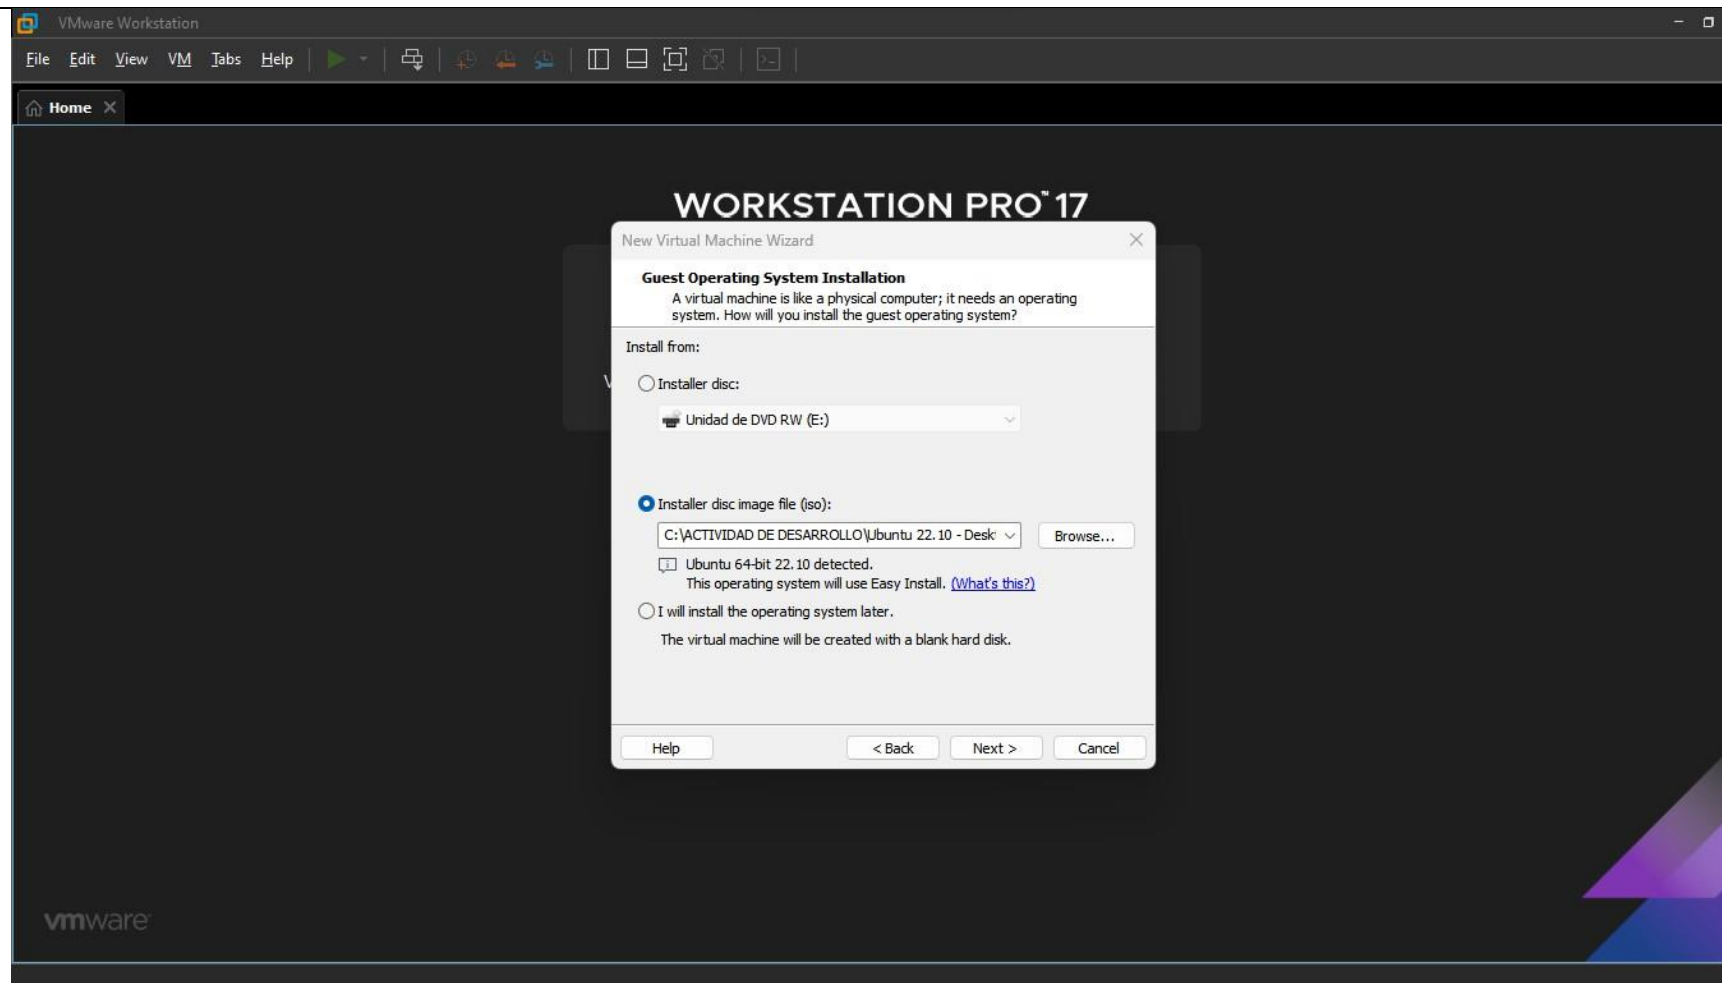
VMware Workstation

File Edit View VM Tabs Help

Home

WORKSTATION PRO™ 17

New Virtual Machine Wizard

Guest Operating System Installation
A virtual machine is like a physical computer; it needs an operating system. How will you install the guest operating system?

Install from:

Installer disc:

Unidad de DVD RW (E:)

Installer disc image file (iso):

C:\ACTIVIDAD DE DESARROLLO\Ubuntu 22.10 - Desk

Browse...

Ubuntu 64-bit 22.10 detected.
This operating system will use Easy Install. (What's this?)

I will install the operating system later.

The virtual machine will be created with a blank hard disk.

Help

< Back

Next >

Cancel

vmware